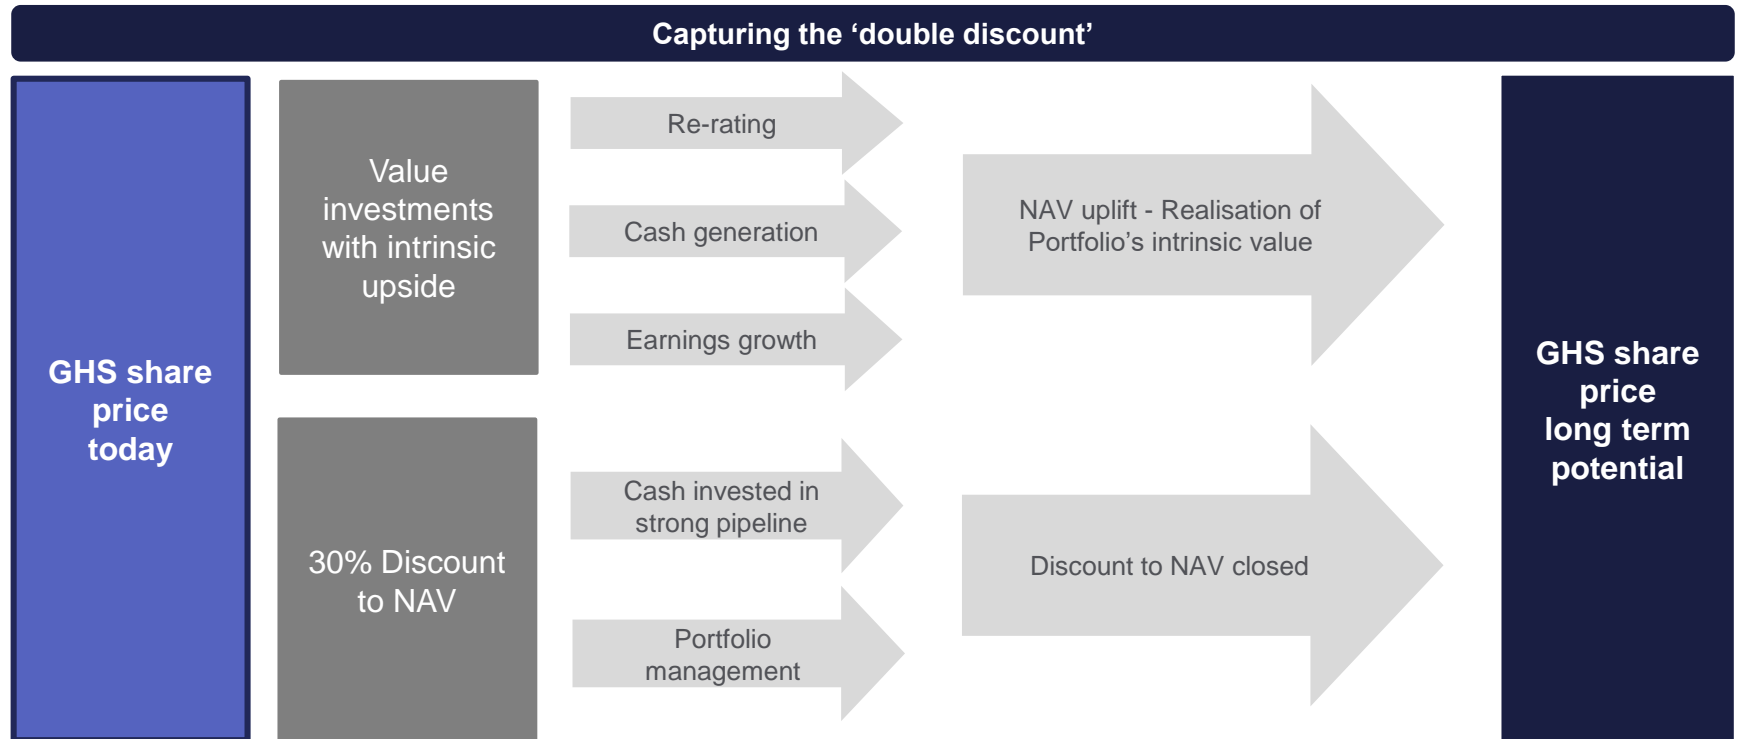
Capturing the ‘double discount’

GHS share price today

Value investments with intrinsic upside

Re-rating

Cash generation

Earnings growth

NAV uplift - Realisation of Portfolio’s intrinsic value

30% Discount to NAV

Cash invested in strong pipeline

Portfolio management

Discount to NAV closed

GHS share price long term potential